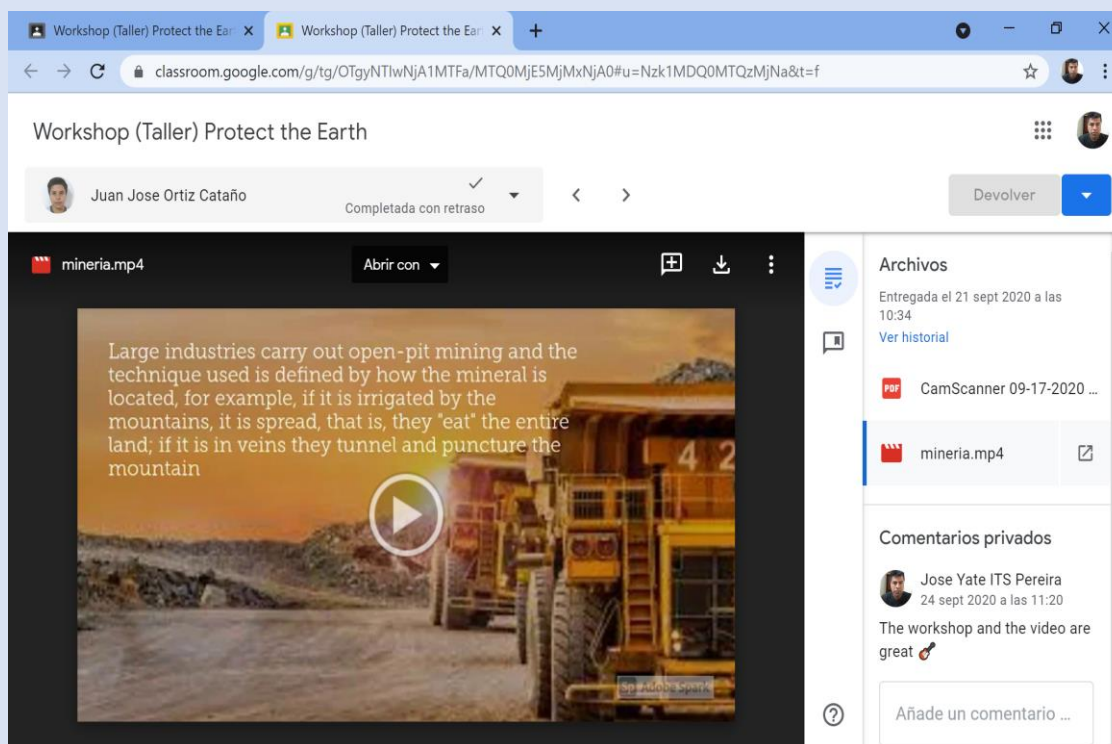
Workshop (Taller) Protect the Ear ×
Workshop (Taller) Protect the Ear ×
+
classroom.google.com/g/tg/OTgyNTIwNjA1MTFa/MTQ0MjE5MjMxNjA0#u=Nzk1MDQ0MTQzMjNa&t=f

Workshop (Taller) Protect the Earth

Juan Jose Ortiz Cataño
Completada con retraso
Devolver

mineria.mp4
Abrir con

Large industries carry out open-pit mining and the technique used is defined by how the mineral is located, for example, if it is irrigated by the mountains, it is spread, that is, they "eat" the entire land; if it is in veins they tunnel and puncture the mountain

4 2

Sp Adobe Spark

Archivos
Entregada el 21 sept 2020 a las 10:34
Ver historial

CamScanner 09-17-2020 ...
mineria.mp4

Comentarios privados
Jose Yate ITS Pereira
24 sept 2020 a las 11:20
The workshop and the video are great

Añade un comentario ...